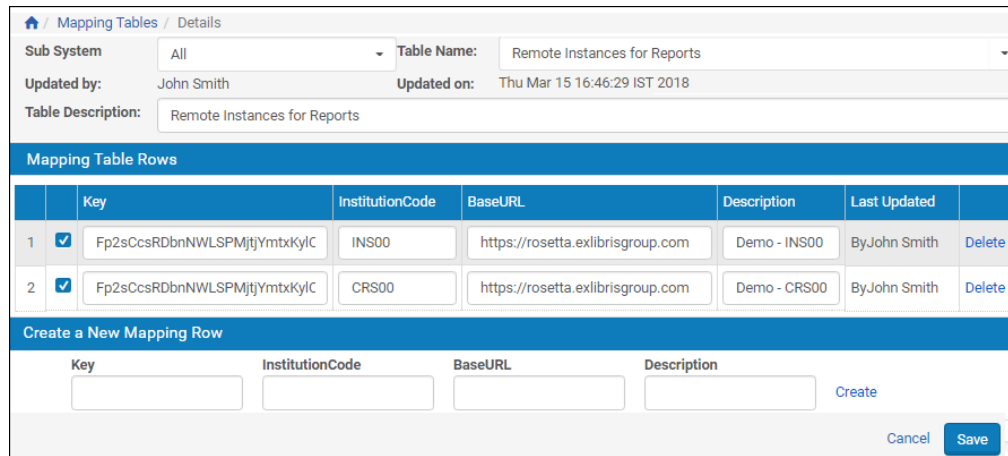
/ Mapping Tables / Details

Sub System All

Table Name: Remote Instances for Reports

Updated by: John Smith

Updated on: Thu Mar 15 16:46:29 IST 2018

Table Description: Remote Instances for Reports

Mapping Table Rows

| | | Key | InstitutionCode | BaseURL | Description | Last Updated | |
|---|---|---|---|---|---|---|---|
| 1 | ☑ | Fp2sCcsRDbnNWLSPMjtjYmtxKylC | INS00 | https://rosetta.exlibrisgroup.com | Demo - INS00 | ByJohn Smith | Delete |
| 2 | ☑ | Fp2sCcsRDbnNWLSPMjtjYmtxKylC | CRS00 | https://rosetta.exlibrisgroup.com | Demo - CRS00 | ByJohn Smith | Delete |

Create a New Mapping Row

Key

InstitutionCode

BaseURL

Description

Create

Cancel

Save